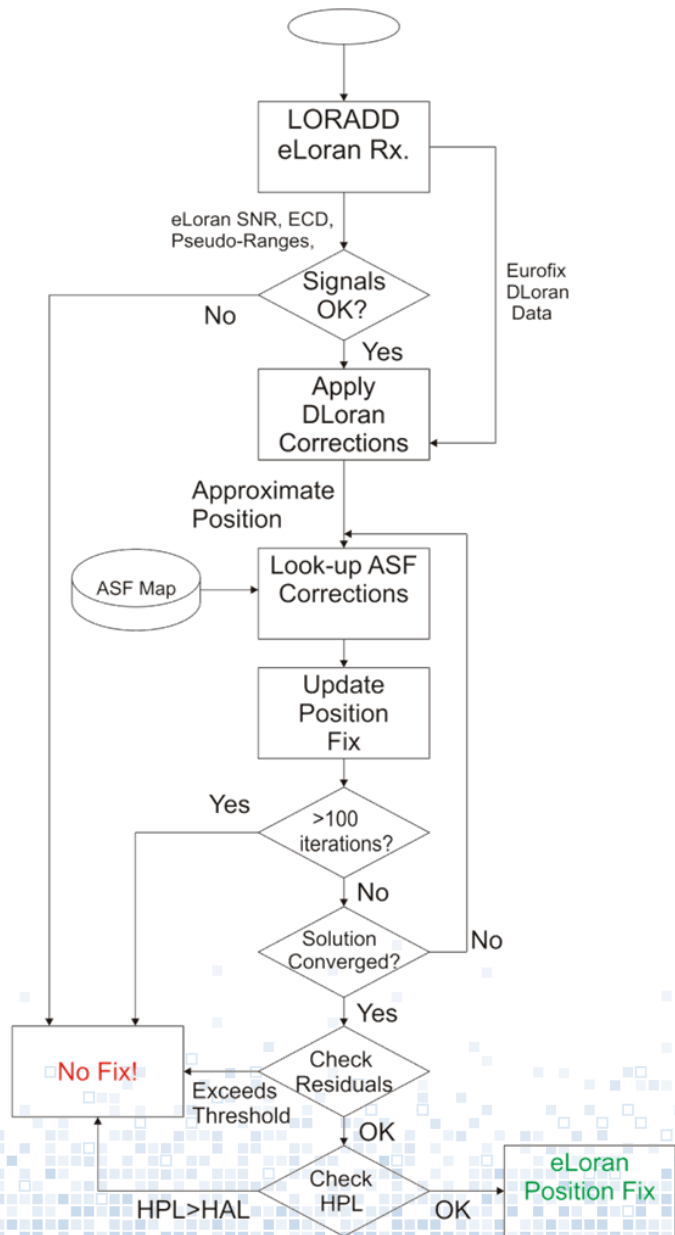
LORADD eLoran Rx.

eLoran SNR, ECD, Pseudo-Ranges,

Eurofix DLoran Data

Signals OK?

No

Yes

Apply DLoran Corrections

Approximate Position

ASF Map

Look-up ASF Corrections

Update Position Fix

Yes

>100 iterations?

No

Solution Converged?

No

Yes

No Fix!

Check Residuals

Exceeds Threshold

OK

Check HPL

HPL>HAL

OK

eLoran Position Fix